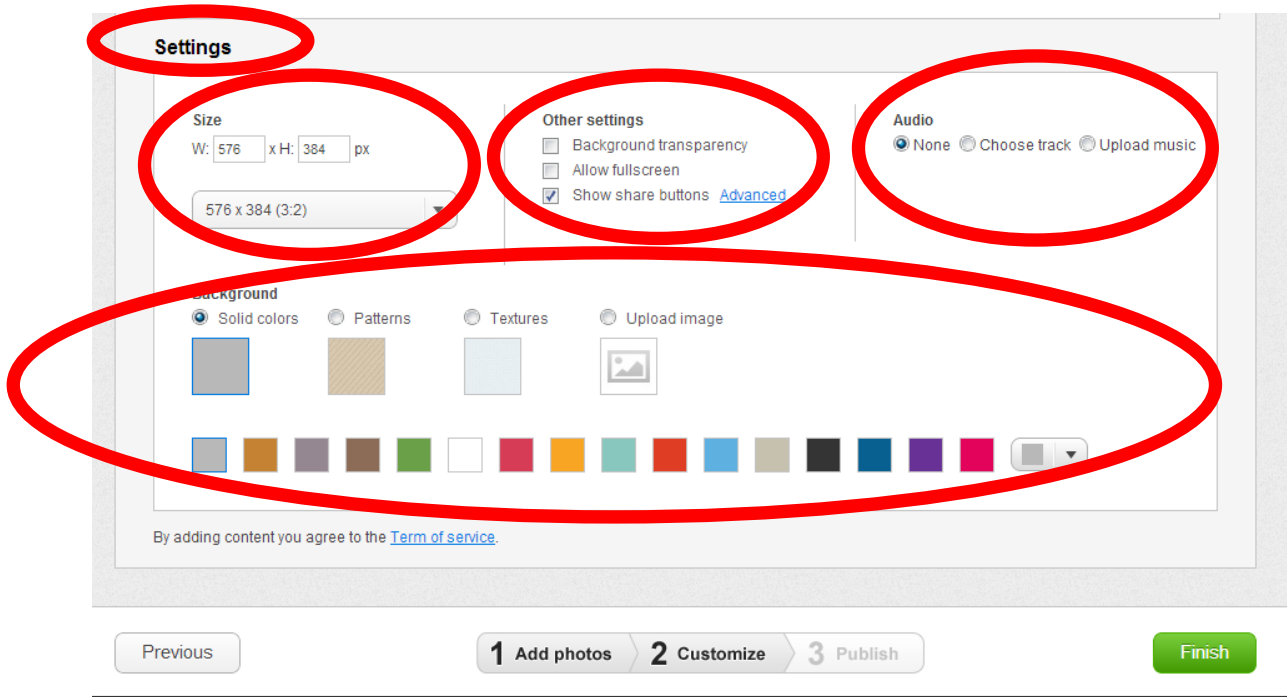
Settings

Size
W: 576 x H: 384 px
576 x 384 (3:2)

Other settings
Background transparency
Allow fullscreen
Show share buttons Advanced

Audio
None Choose track Upload music

Background
Solid colors Patterns Textures Upload image

By adding content you agree to the Term of service.

Previous

1 Add photos 2 Customize 3 Publish

Finish